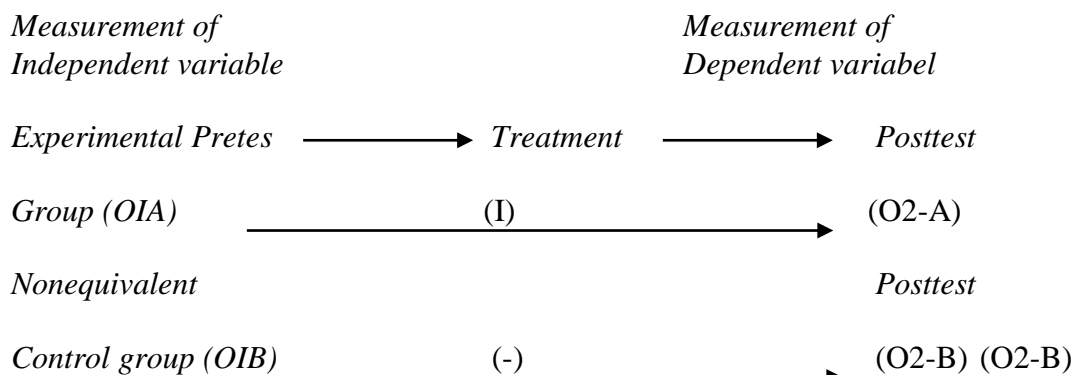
*Measurement of Independent variable*

*Measurement of Dependent variabel*

*Experimental Pretes* → *Treatment* → *Posttest*

*Group (OIA)* (I) (O2-A)

*Nonequivalent*

*Posttest*

*Control group (OIB)* (-) (O2-B) (O2-B)